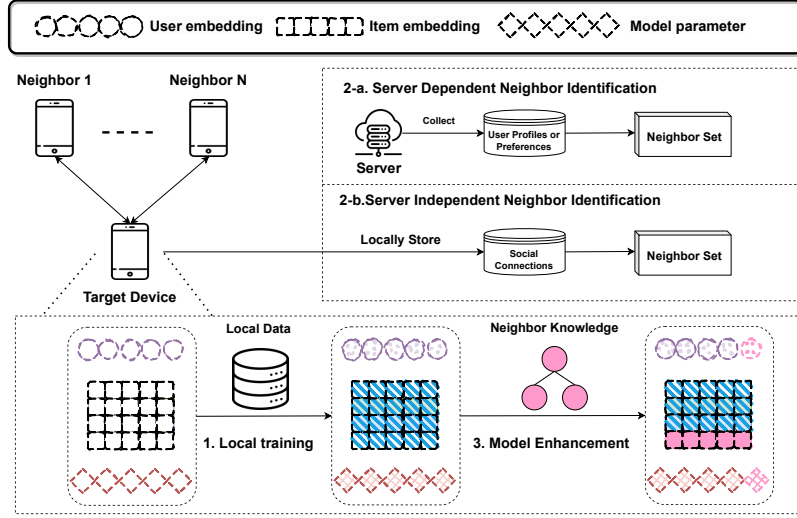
User embedding Item embedding Model parameter

Neighbor 1

Neighbor N

Target Device

2-a. Server Dependent Neighbor Identification

Collect

Server

User Profiles or Preferences

Neighbor Set

2-b.Server Independent Neighbor Identification

Locally Store

Social Connections

Neighbor Set

Local Data

1. Local training

Neighbor Knowledge

3. Model Enhancement